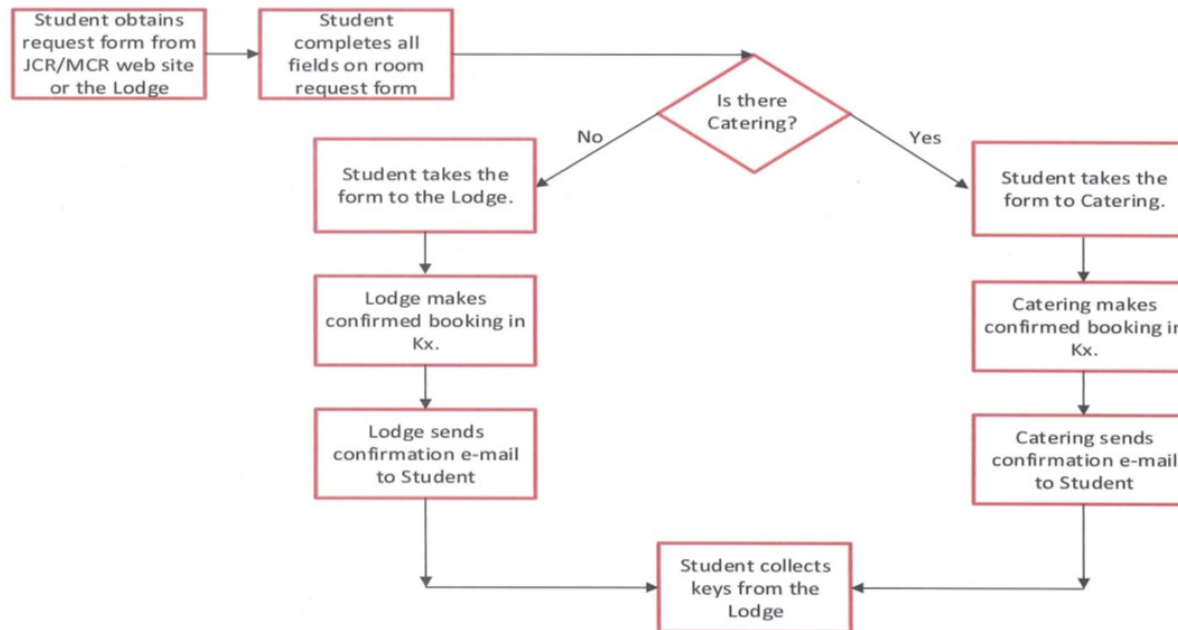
Student obtains request form from JCR/MCR web site or the Lodge

Student completes all fields on room request form

Is there Catering?

No

Yes

Student takes the form to the Lodge.

Lodge makes confirmed booking in Kx.

Lodge sends confirmation e-mail to Student

Student takes the form to Catering.

Catering makes confirmed booking i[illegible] Kx.

Catering sends confirmation e-mail to Student

Student collects keys from the Lodge